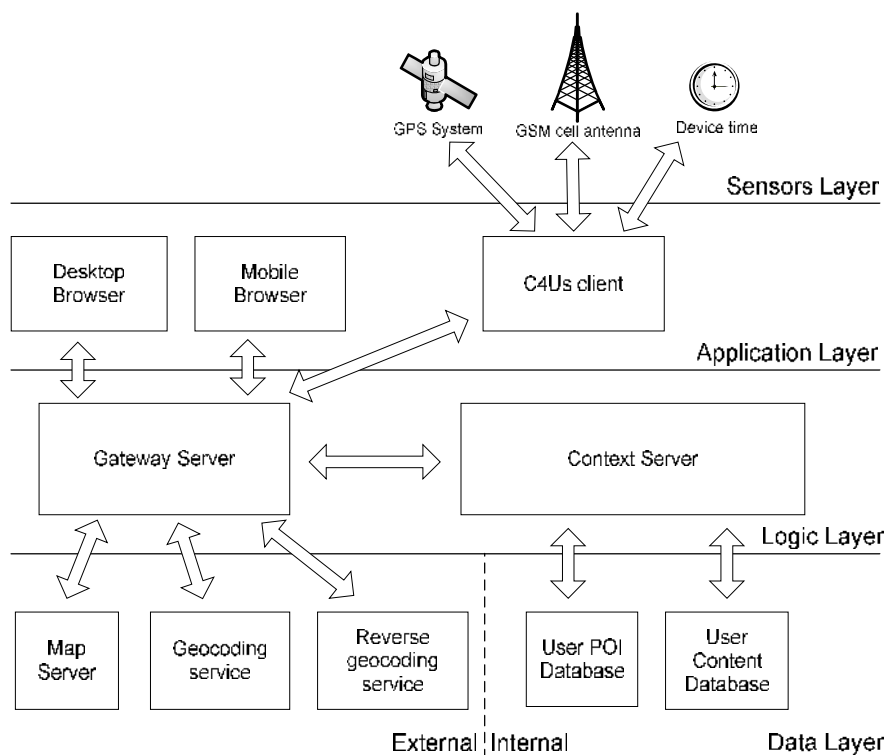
GPS System
GSM cell antenna
Device time

Sensors Layer

Desktop Browser

Mobile Browser

C4Us client

Application Layer

Gateway Server

Context Server

Logic Layer

Map Server

Geocoding service

Reverse geocoding service

User POI Database

User Content Database

External

Internal

Data Layer